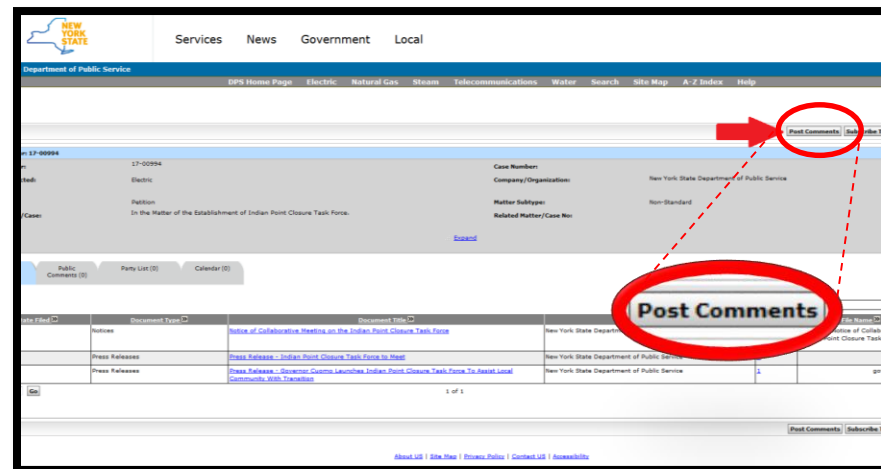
NEW YORK STATE

Services News Government Local

Department of Public Service

DPS Home Page Electric Natural Gas Steam Telecommunications Water Search Site Map A-Z Index Help

Post Comments Subscribe

n: 17-00994

17-00994
Case Number:
cted: Electric
Company/Organization: New York State Department of Public Service
Petition
Matter Subtype: Non-Standard
/Case: In the Matter of the Establishment of Indian Point Closure Task Force.
Related Matter/Case No:

Expand

Public Comments (0) Party List (0) Calendar (0)

Post Comments

| ate Filed | Document Type | Document Title | | | File Name |
|---|---|---|---|---|---|
| | Notices | Notice of Collaborative Meeting on the Indian Point Closure Task Force | New York State Department | | Notice of Collab Point Closure Task |
| | Press Releases | Press Release - Indian Point Closure Task Force to Meet | New York State Department of Public Service | | |
| | Press Releases | Press Release - Governor Cuomo Launches Indian Point Closure Task Force To Assist Local Community With Transition | New York State Department of Public Service | 1 | go |

Go

1 of 1

Post Comments Subscribe

About US | Site Map | Privacy Policy | Contact US | Accessibility